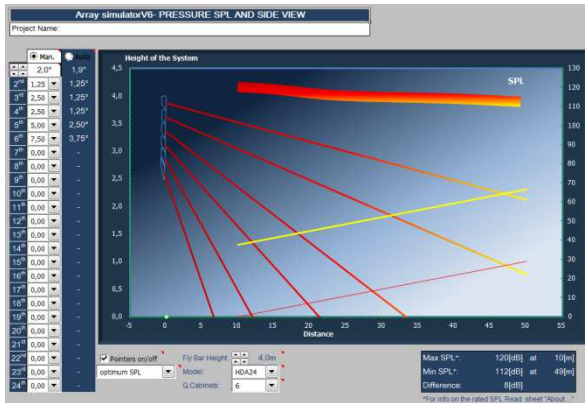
Array simulatorV6- PRESSURE SPL AND SIDE VIEW

Project Name:

Man. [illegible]

| | | |
|---|---|---|
| | 2,0° | 1,9° |
| 2nd | 1,25 | 1,25° |
| 3rd | 2,50 | 1,25° |
| 4th | 2,50 | 1,25° |
| 5th | 5,00 | 2,50° |
| 6th | 7,50 | 3,75° |
| 7th | 0,00 | - |
| 8th | 0,00 | - |
| 9th | 0,00 | - |
| 10th | 0,00 | - |
| 11th | 0,00 | - |
| 12th | 0,00 | - |
| 13th | 0,00 | - |
| 14th | 0,00 | - |
| 15th | 0,00 | - |
| 16th | 0,00 | - |
| 17th | 0,00 | - |
| 18th | 0,00 | - |
| 19th | 0,00 | - |
| 20th | 0,00 | - |
| 21st | 0,00 | - |
| 22nd | 0,00 | - |
| 23rd | 0,00 | - |
| 24th | 0,00 | - |

Height of the System

SPL

4,5 4,0 3,5 3,0 2,5 2,0 1,5 1,0 0,5 0,0

130 120 110 100 90 80 70 60 50 40 30 20 10 0

-5 0 5 10 15 20 25 30 35 40 45 50 55

Distance

Pointers on/off

optimum SPL

Fly Bar Height: 4,0m

Model: HDA24

Q.Cabinets: 6

| | | | |
|---|---|---|---|
| Max SPL*: | 120[dB] | at | 10[m] |
| Min SPL*: | 112[dB] | at | 49[m] |
| Difference: | 8[dB] | | |

*For info on the rated SPL Read sheet "About..."